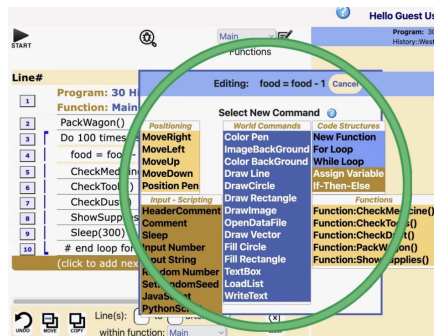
Hello Guest Us

START

Main

Functions

Program: 30
History: West

Line#

Program: 30 H

Function: Main

1

2 PackWagon()

3 Do 100 times

4 food = foo

5 CheckMed

6 CheckToo

7 CheckDus

8 ShowSupp

9 Sleep(300)

10 # end loop fo

(click to add nex

Editing: food = food - 1

Cancel

Select New Command

Positioning

MoveRight

MoveLeft

MoveUp

MoveDown

Position Pen

Input - Scripting

HeaderComment

Comment

Sleep

Input Number

Input String

Random Number

SetRandomSeed

JavaScript

PythonScr

World Commands

Color Pen

ImageBackGround

Color Background

Draw Line

DrawCircle

Draw Rectangle

DrawImage

OpenDataFile

Draw Vector

Fill Circle

Fill Rectangle

TextBox

LoadList

WriteText

Code Structures

New Function

For Loop

While Loop

Assign Variable

If-Then-Else

Functions

Function:CheckMedicine()

Function:CheckTools()

Function:CheckDust()

Function:PackWagon()

Function:ShowSupplies()

UNDO

MOVE

COPY

Line(s):

within function: Main